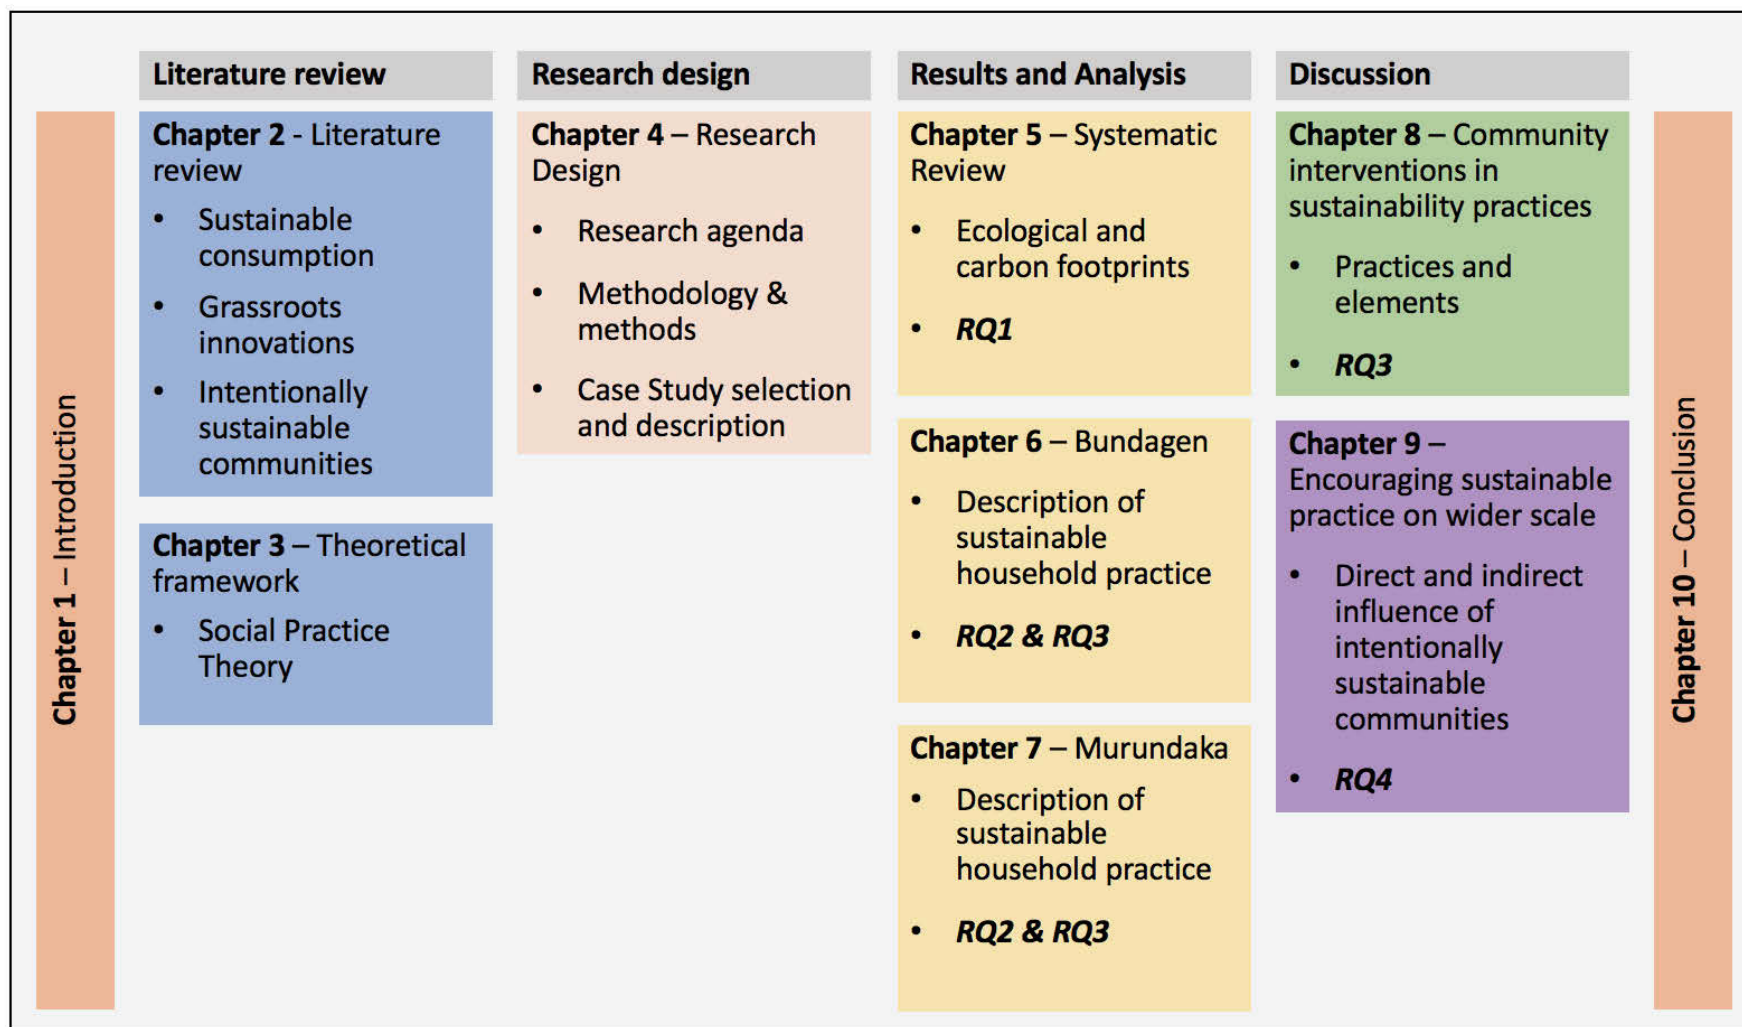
Chapter 1 – Introduction

Literature review

Chapter 2 - Literature review

- Sustainable consumption
- Grassroots innovations
- Intentionally sustainable communities

Chapter 3 – Theoretical framework

- Social Practice Theory

Research design

Chapter 4 – Research Design

- Research agenda
- Methodology & methods
- Case Study selection and description

Results and Analysis

Chapter 5 – Systematic Review

- Ecological and carbon footprints
- *RQ1*

Chapter 6 – Bundagen

- Description of sustainable household practice
- *RQ2 & RQ3*

Chapter 7 – Murundaka

- Description of sustainable household practice
- *RQ2 & RQ3*

Discussion

Chapter 8 – Community interventions in sustainability practices

- Practices and elements
- *RQ3*

Chapter 9 – Encouraging sustainable practice on wider scale

- Direct and indirect influence of intentionally sustainable communities
- *RQ4*

Chapter 10 – Conclusion